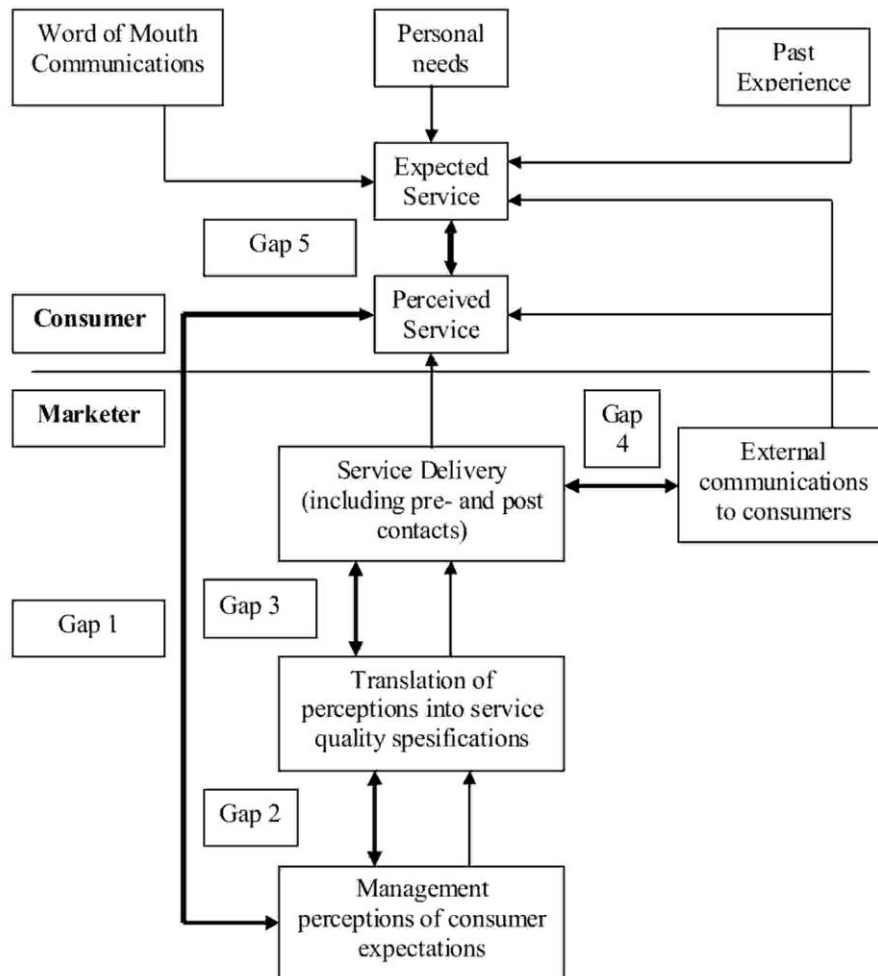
Word of Mouth Communications

Personal needs

Past Experience

Expected Service

Gap 5

Consumer

Perceived Service

Marketer

Gap 4

External communications to consumers

Service Delivery (including pre- and post contacts)

Gap 1

Gap 3

Translation of perceptions into service quality spesifications

Gap 2

Management perceptions of consumer expectations